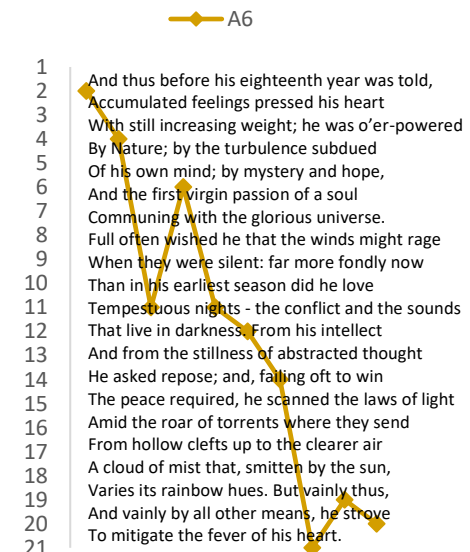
A6

1
2 And thus before his eighteenth year was told,
3 Accumulated feelings pressed his heart
4 With still increasing weight; he was o'er-powered
5 By Nature; by the turbulence subdued
6 Of his own mind; by mystery and hope,
7 And the first virgin passion of a soul
8 Communing with the glorious universe.
9 Full often wished he that the winds might rage
10 When they were silent: far more fondly now
11 Than in his earliest season did he love
12 Tempestuous nights - the conflict and the sounds
13 That live in darkness. From his intellect
14 And from the stillness of abstracted thought
15 He asked repose; and, failing oft to win
16 The peace required, he scanned the laws of light
17 Amid the roar of torrents where they send
18 From hollow clefts up to the clearer air
19 A cloud of mist that, smitten by the sun,
20 Varies its rainbow hues. But vainly thus,
21 And vainly by all other means, he strove
To mitigate the fever of his heart.